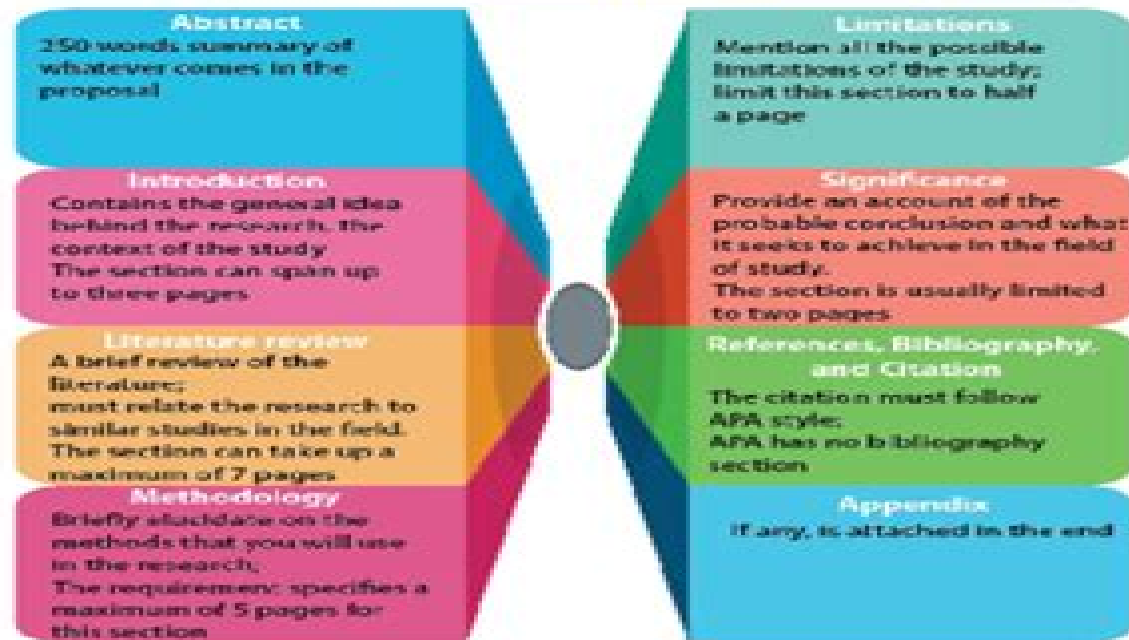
Abstract
250 words summary of whatever comes in the proposal

Introduction
Contains the general idea behind the research, the context of the study
The section can span up to three pages

Literature review
A brief review of the literature;
must relate the research to similar studies in the field.
The section can take up a maximum of 7 pages

Methodology
Briefly elucidate on the methods that you will use in the research;
The requirement: specifies a maximum of 5 pages for this section

Limitations
Mention all the possible limitations of the study;
limit this section to half a page

Significance
Provide an account of the probable conclusion and what it seeks to achieve in the field of study.
The section is usually limited to two pages

References, Bibliography, and Citation
The citation must follow APA style;
APA has no bibliography section

Appendix
If any, is attached in the end